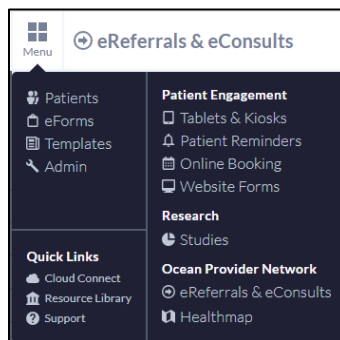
Menu
eReferrals & eConsults

Patients
eForms
Templates
Admin

Quick Links
Cloud Connect
Resource Library
Support

Patient Engagement
Tablets & Kiosks
Patient Reminders
Online Booking
Website Forms

Research
Studies

Ocean Provider Network
eReferrals & eConsults
Healthmap